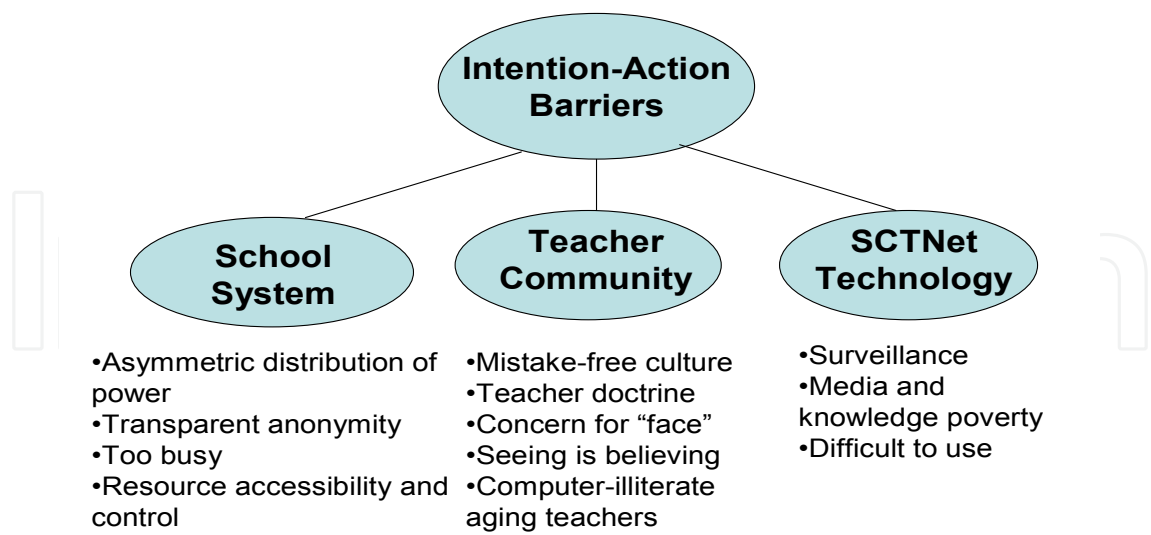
Intention-Action Barriers

School System

•Asymmetric distribution of power
•Transparent anonymity
•Too busy
•Resource accessibility and control

Teacher Community

•Mistake-free culture
•Teacher doctrine
•Concern for "face"
•Seeing is believing
•Computer-illiterate aging teachers

SCTNet Technology

•Surveillance
•Media and knowledge poverty
•Difficult to use